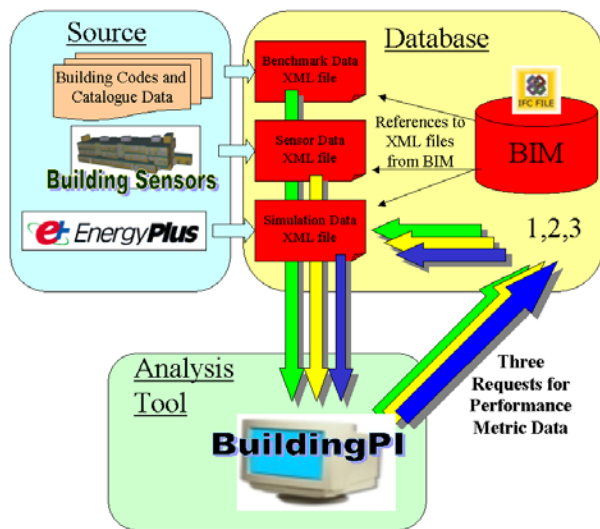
Source

Building Codes and Catalogue Data

Building Sensors

EnergyPlus

Database

Benchmark Data XML file

Sensor Data XML file

Simulation Data XML file

IFC FILE

References to XML files from BIM

BIM

1,2,3

Analysis Tool

BuildingPI

Three Requests for Performance Metric Data